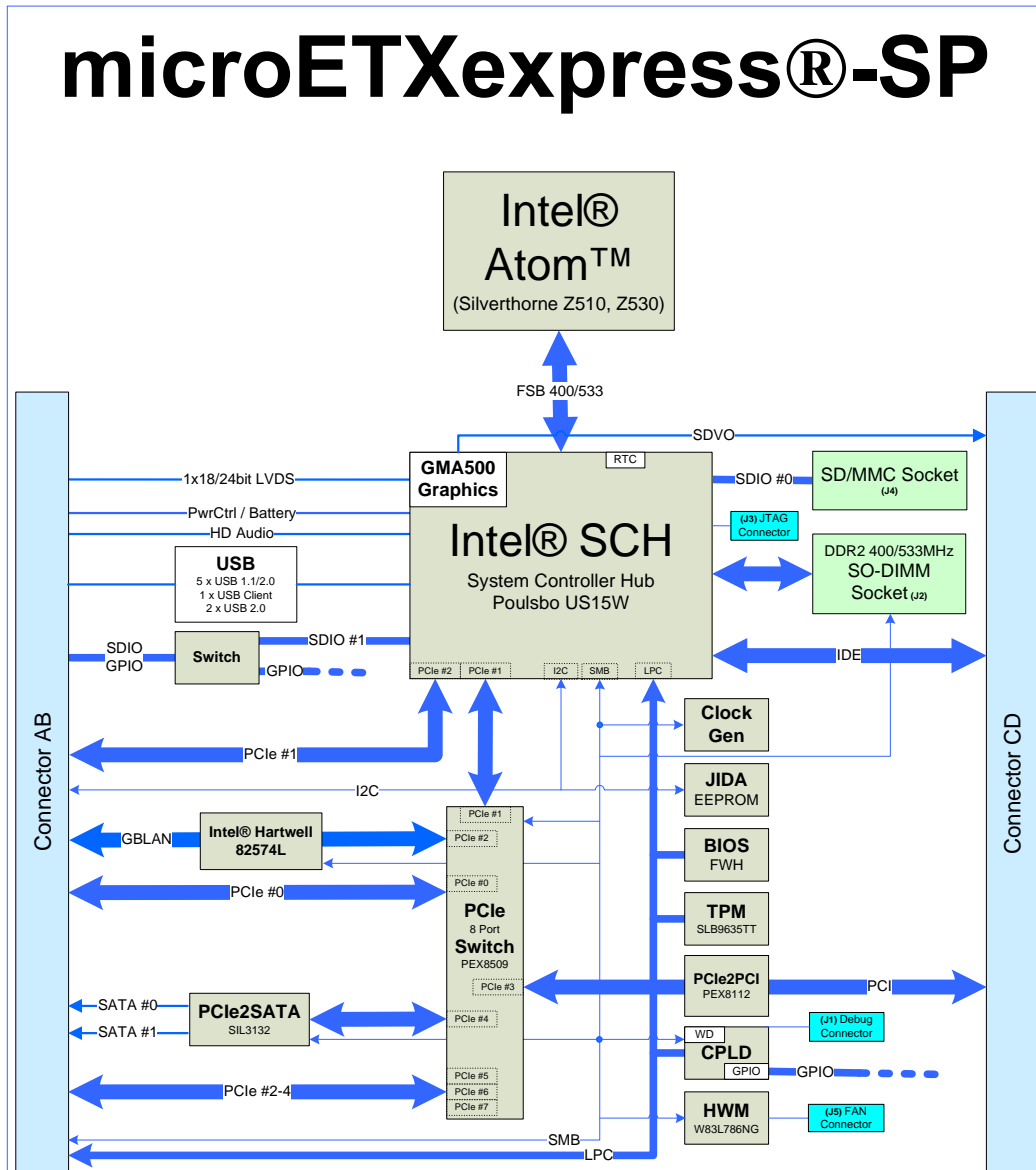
microETXexpress®-SP

Intel®
Atom™
(Silverthorne Z510, Z530)

FSB 400/533

SDVO

Connector AB

Connector CD

1x18/24bit LVDS

PwrCtrl / Battery

HD Audio

GMA500
Graphics

RTC

Intel® SCH
System Controller Hub
Poulsbo US15W

SDIO #0

SD/MMC Socket
(J4)

(J3) JTAG
Connector

DDR2 400/533MHz
SO-DIMM
Socket (J2)

USB
5 x USB 1.1/2.0
1 x USB Client
2 x USB 2.0

SDIO
GPIO

Switch

SDIO #1

GPIO

PCIe #2

PCIe #1

I2C

SMB

LPC

IDE

Clock
Gen

PCIe #1

JIDA
EEPROM

I2C

PCIe #1

PCIe #2

GBLAN

Intel® Hartwell
82574L

BIOS
FWH

PCIe #0

PCIe #0

PCIe
8 Port
Switch
PEX8509

TPM
SLB9635TT

PCIe2PCI
PEX8112

PCIe #3

PCI

SATA #0

SATA #1

PCIe2SATA
SIL3132

PCIe #4

(J1) Debug
Connector

WD

CPLD

GPIO

GPIO

PCIe #2-4

PCIe #5

PCIe #6

PCIe #7

HWM
W83L786NG

(J5) FAN
Connector

SMB

LPC